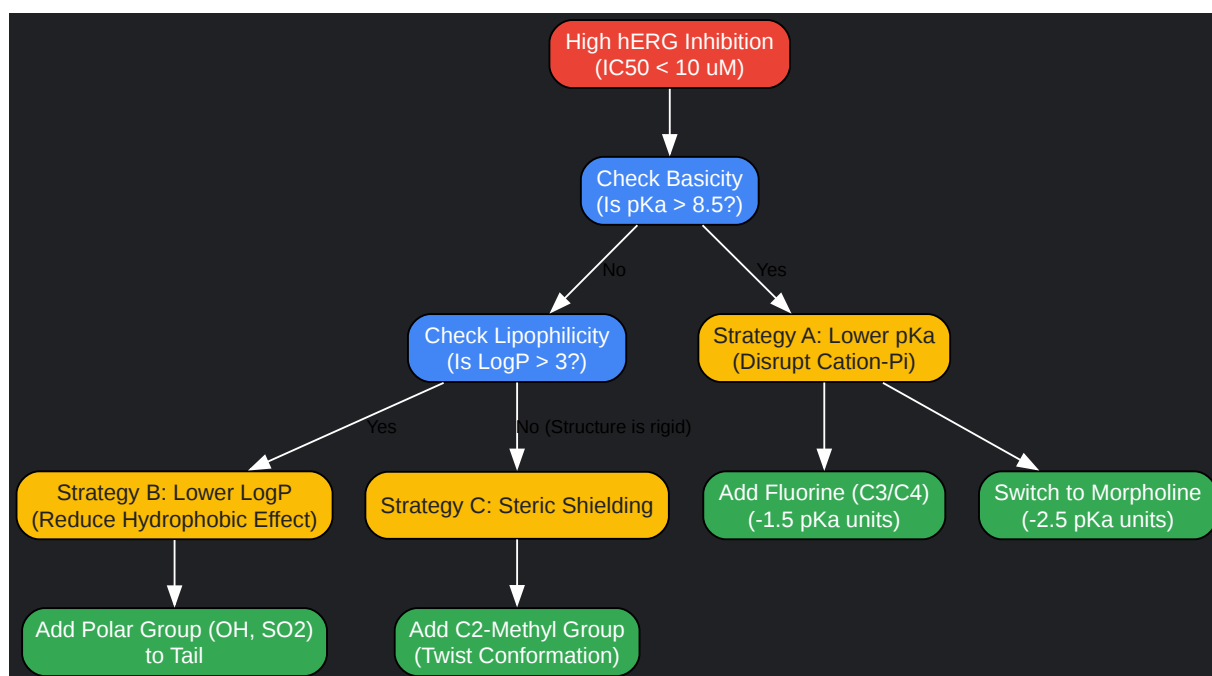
High hERG Inhibition
(IC50 < 10 uM)

Check Basicity
(Is pKa > 8.5?)

No

Yes

Check Lipophilicity
(Is LogP > 3?)

Strategy A: Lower pKa
(Disrupt Cation-Pi)

Yes

No (Structure is rigid)

Strategy B: Lower LogP
(Reduce Hydrophobic Effect)

Strategy C: Steric Shielding

Add Fluorine (C3/C4)
(-1.5 pKa units)

Switch to Morpholine
(-2.5 pKa units)

Add Polar Group (OH, SO2)
to Tail

Add C2-Methyl Group
(Twist Conformation)